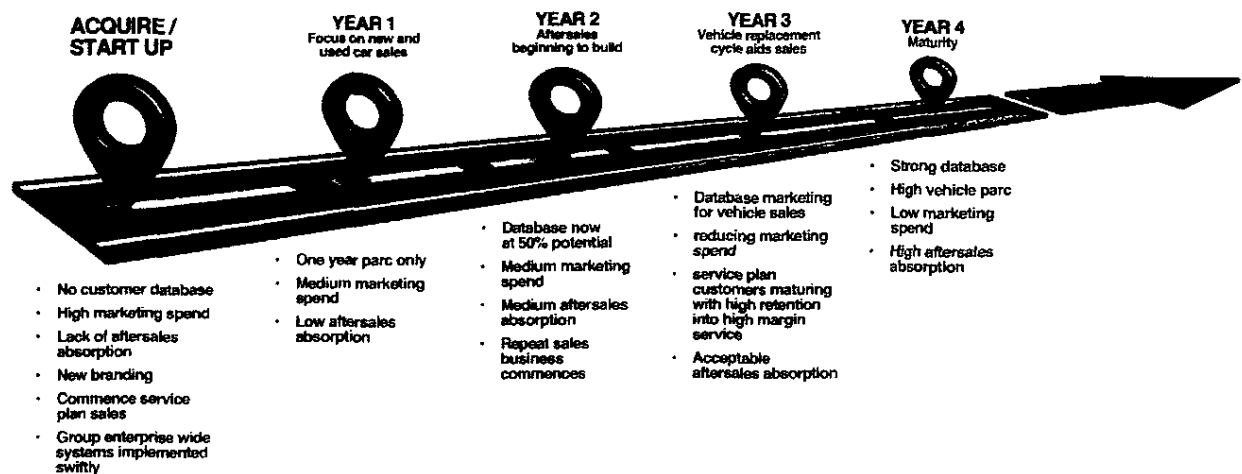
ACQUIRE / START UP

- No customer database
- High marketing spend
- Lack of aftersales absorption
- New branding
- Commence service plan sales
- Group enterprise wide systems implemented swiftly

YEAR 1
Focus on new and used car sales

- One year parc only
- Medium marketing spend
- Low aftersales absorption

YEAR 2
Aftersales beginning to build

- Database now at 50% potential
- Medium marketing spend
- Medium aftersales absorption
- Repeat sales business commences

YEAR 3
Vehicle replacement cycle aids sales

- Database marketing for vehicle sales
- reducing marketing spend
- service plan customers maturing with high retention into high margin service
- Acceptable aftersales absorption

YEAR 4
Maturity

- Strong database
- High vehicle parc
- Low marketing spend
- High aftersales absorption